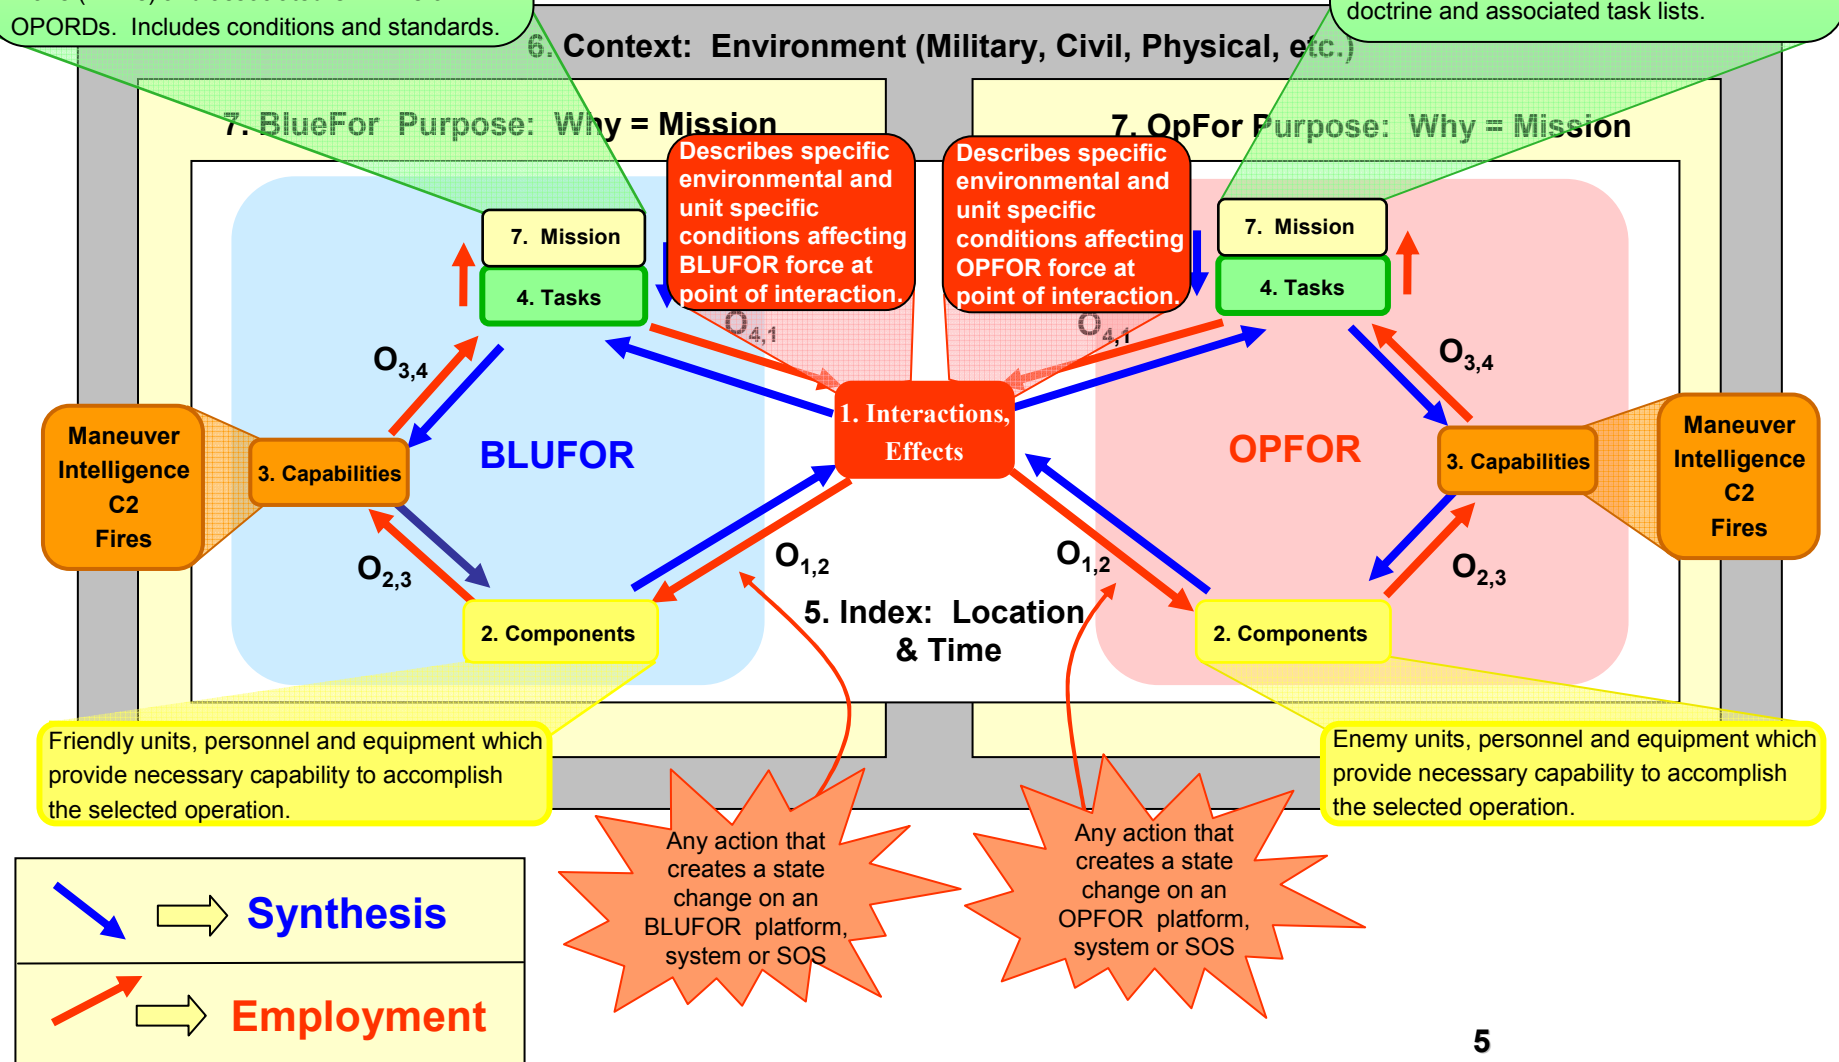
OPORDs. Includes conditions and standards.

doctrine and associated task lists.

6. Context: Environment (Military, Civil, Physical, etc.)

7. BlueFor Purpose: Why = Mission

7. OpFor Purpose: Why = Mission

Describes specific environmental and unit specific conditions affecting BLUFOR force at point of interaction.

Describes specific environmental and unit specific conditions affecting OPFOR force at point of interaction.

7. Mission

4. Tasks

7. Mission

4. Tasks

$O_{4,1}$

$O_{4,1}$

$O_{3,4}$

$O_{3,4}$

Maneuver
Intelligence
C2
Fires

3. Capabilities

BLUFOR

1. Interactions, Effects

OPFOR

3. Capabilities

Maneuver
Intelligence
C2
Fires

$O_{2,3}$

$O_{1,2}$

$O_{1,2}$

$O_{2,3}$

2. Components

5. Index: Location & Time

2. Components

Friendly units, personnel and equipment which provide necessary capability to accomplish the selected operation.

Enemy units, personnel and equipment which provide necessary capability to accomplish the selected operation.

Any action that creates a state change on an BLUFOR platform, system or SOS

Any action that creates a state change on an OPFOR platform, system or SOS

Synthesis

Employment

5